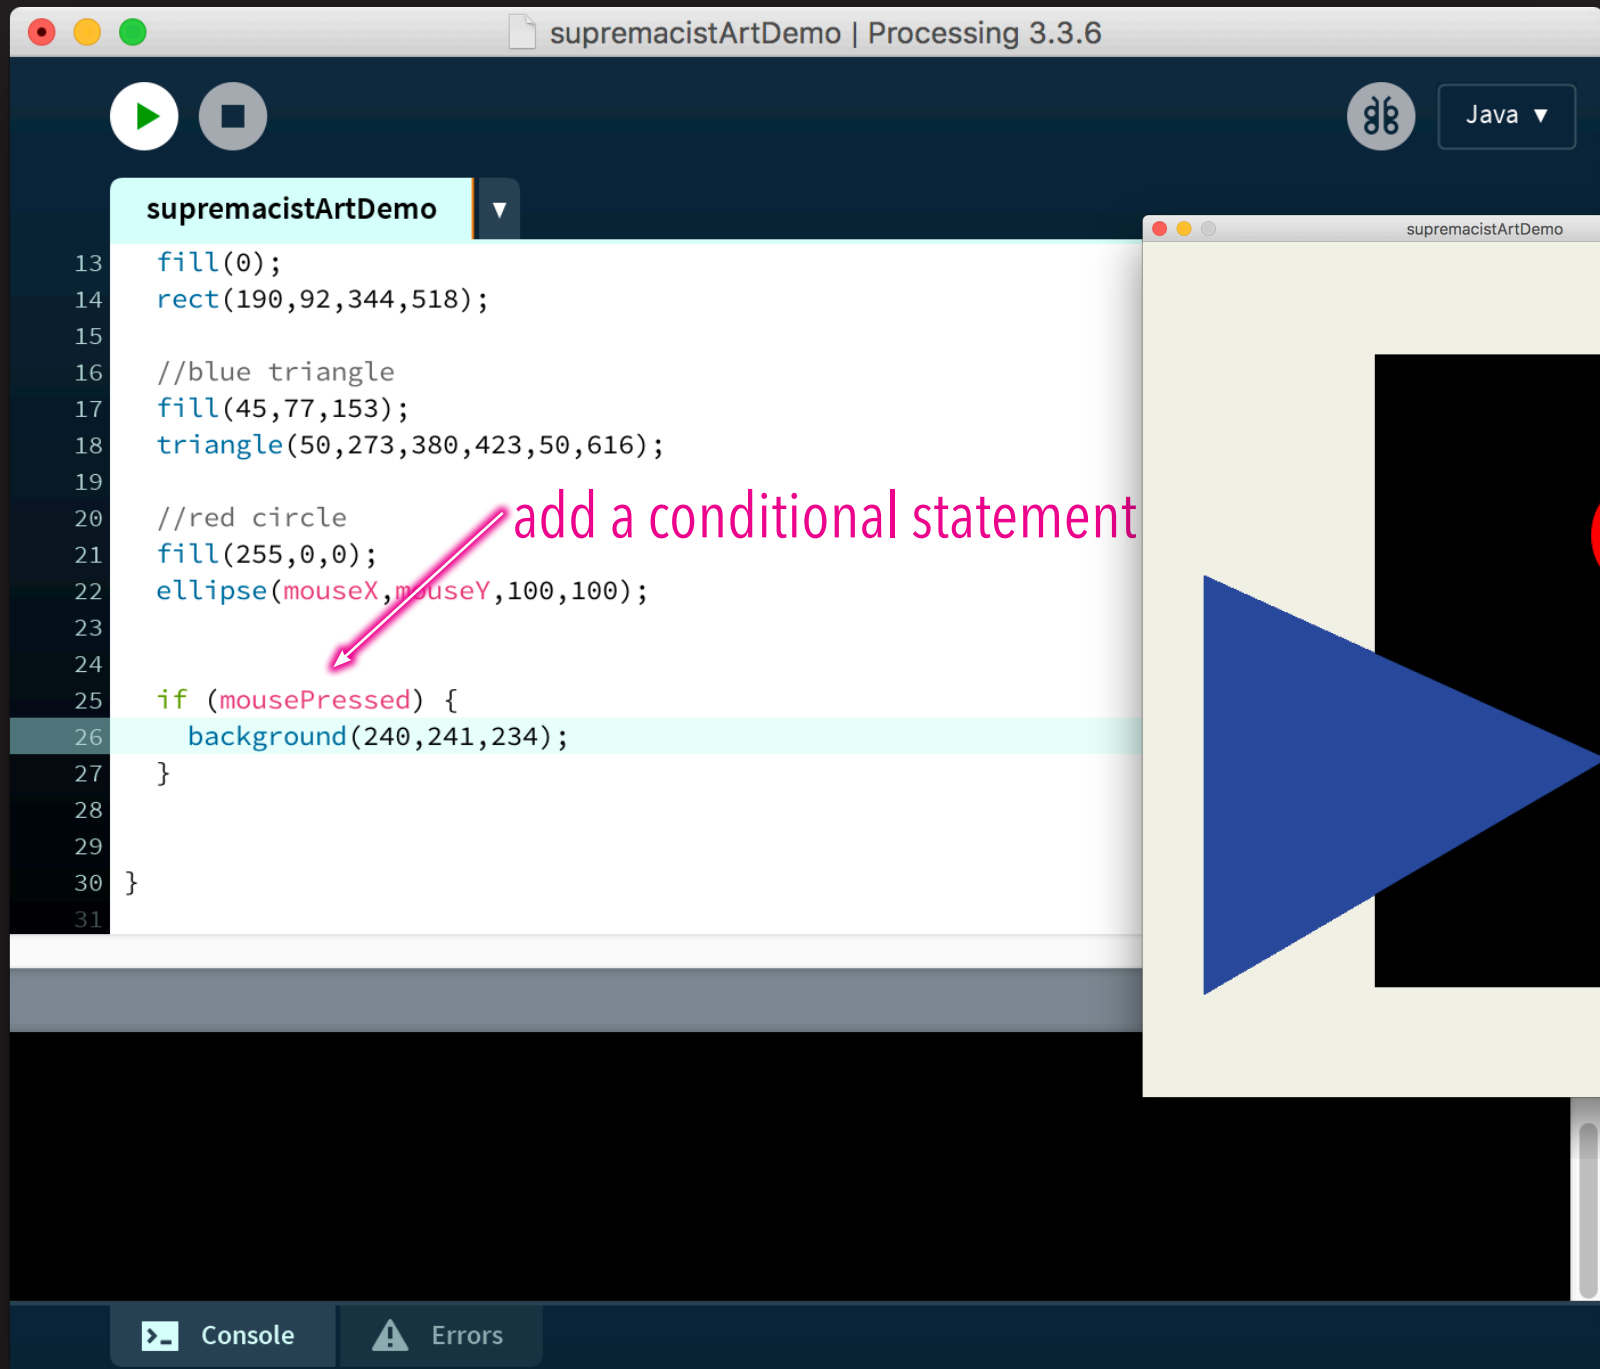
supremacistArtDemo | Processing 3.3.6

Java ▼

supremacistArtDemo ▼

supremacistArtDemo

13 fill(0);
14 rect(190,92,344,518);
15
16 //blue triangle
17 fill(45,77,153);
18 triangle(50,273,380,423,50,616);
19
20 //red circle
21 fill(255,0,0);
22 ellipse(mouseX,mouseY,100,100);
23
24
25 if (mousePressed) {
26 background(240,241,234);
27 }
28
29
30 }
31

add a conditional statement

Console
Errors